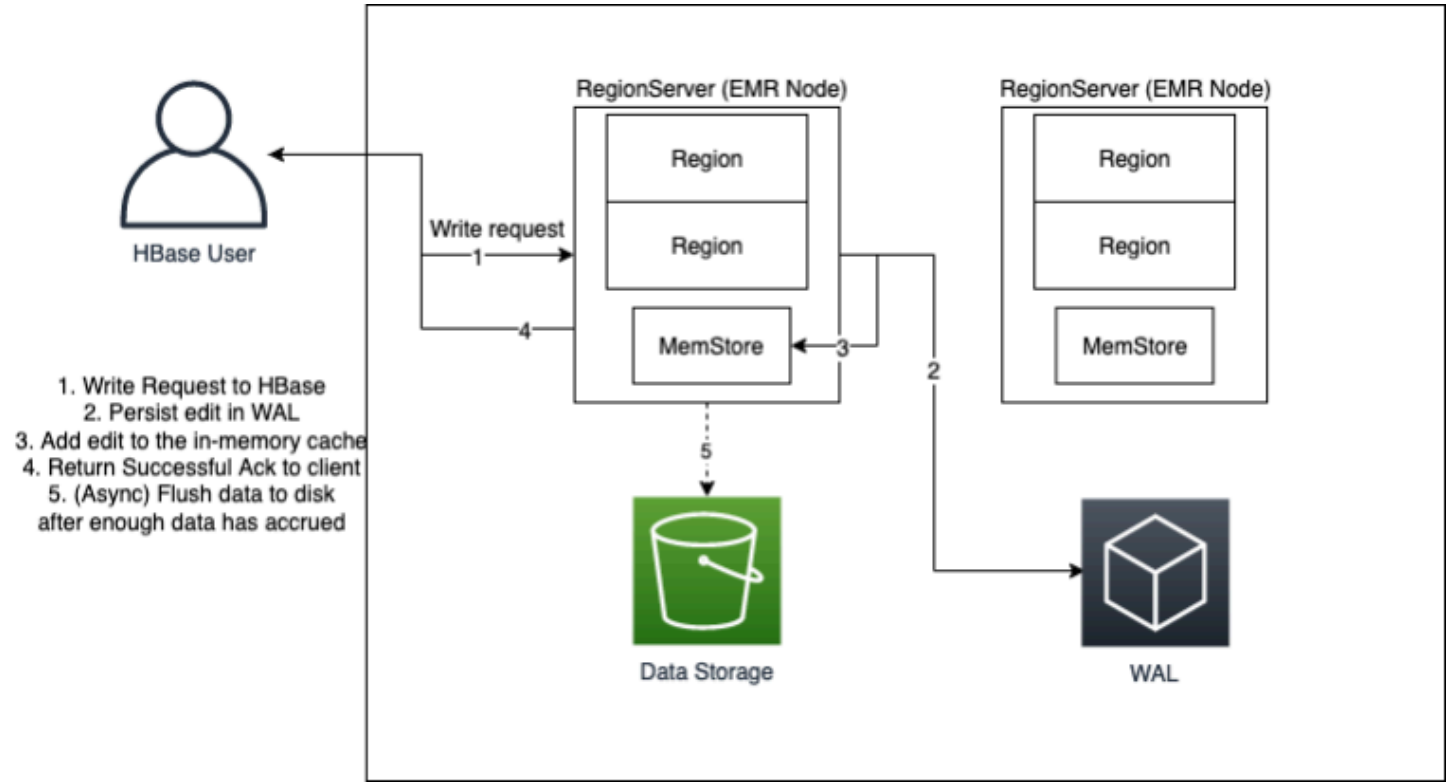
HBase User

1. Write Request to HBase
2. Persist edit in WAL
3. Add edit to the in-memory cache
4. Return Successful Ack to client
5. (Async) Flush data to disk after enough data has accrued

RegionServer (EMR Node)

Region

Region

MemStore

Write request

1

4

3

2

5

RegionServer (EMR Node)

Region

Region

MemStore

Data Storage

WAL